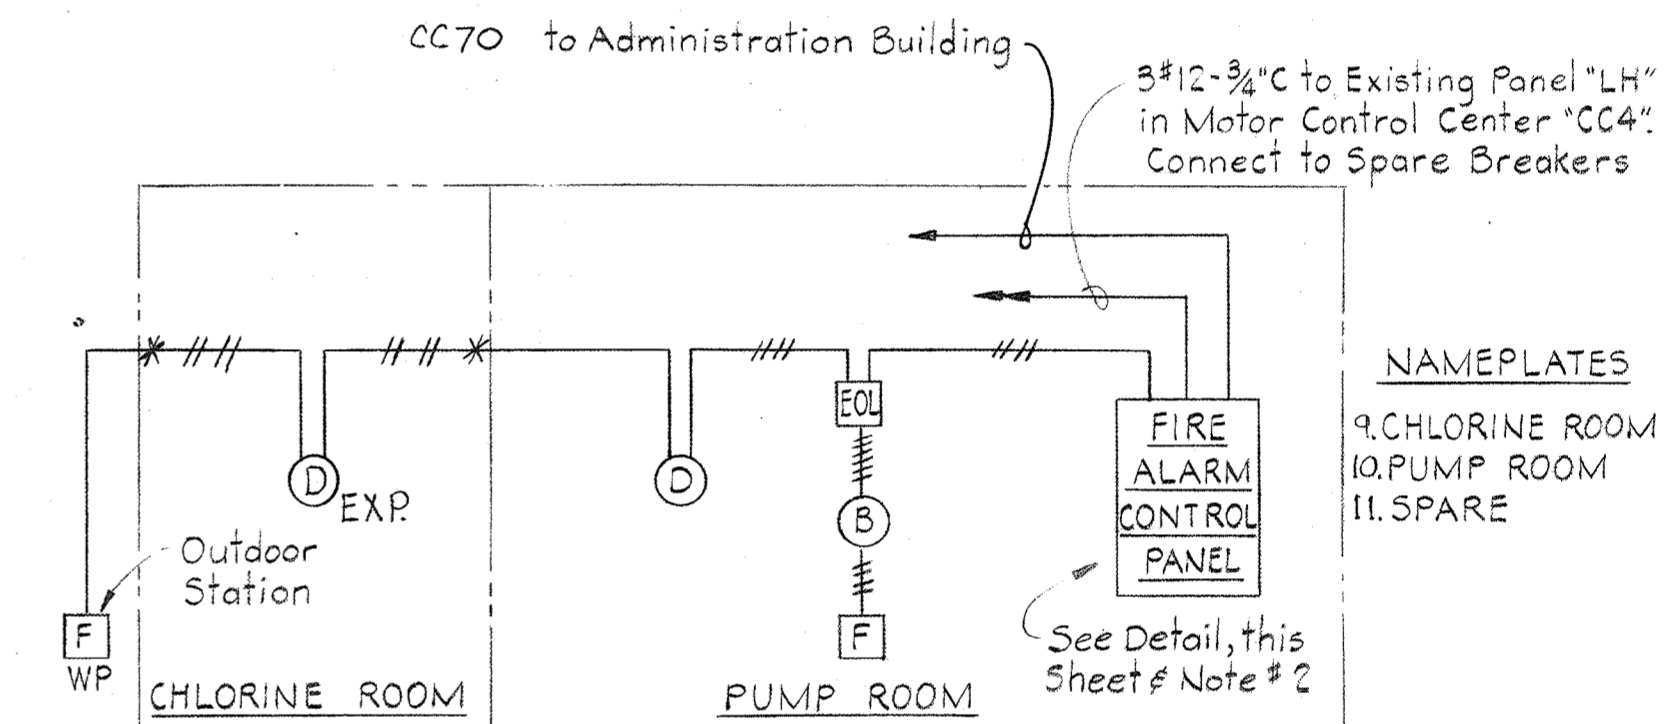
CC70 to Administration Building

3#12-¾"C to Existing Panel "LH" in Motor Control Center "CC4". Connect to Spare Breakers

NAMEPLATES

9. CHLORINE ROOM
10. PUMP ROOM
11. SPARE

D
EXP.

D

EOL

B

F

FIRE ALARM CONTROL PANEL

Outdoor Station

F
WP

See Detail, this Sheet & Note #2

CHLORINE ROOM

PUMP ROOM